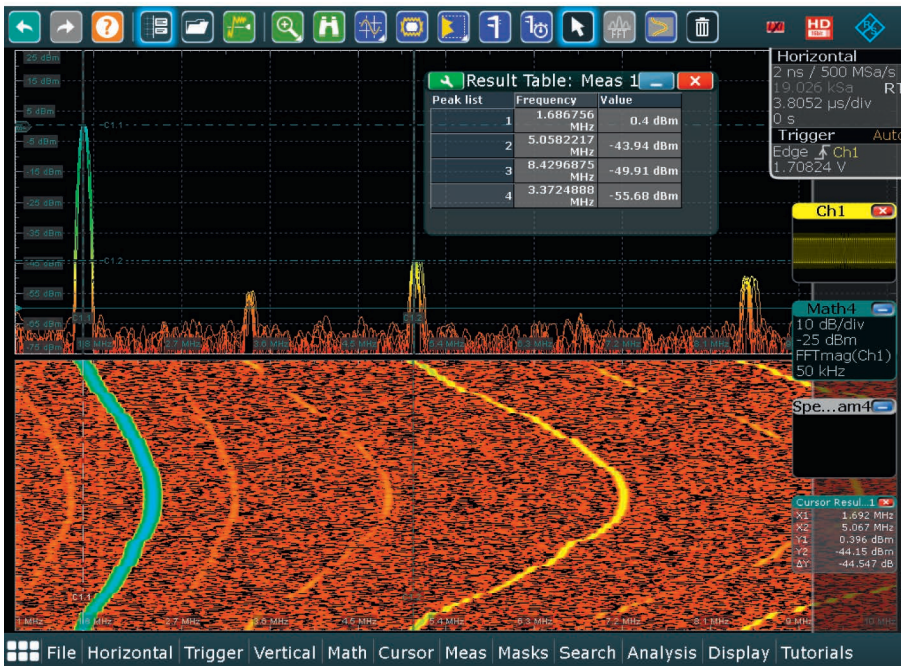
HD

Horizontal
2 ns / 500 MSa/s
19.026 kSa RT
3.8052 µs/div
0 s
Trigger Auto
Edge Ch1
1.70824 V

Result Table: Meas 1

| Peak list | Frequency | Value |
|---|---|---|
| 1 | 1.686756 MHz | 0.4 dBm |
| 2 | 5.0582217 MHz | -43.94 dBm |
| 3 | 8.4296875 MHz | -49.91 dBm |
| 4 | 3.3724888 MHz | -55.68 dBm |

25 dBm
15 dBm
5 dBm
-5 dBm
-15 dBm
-25 dBm
-35 dBm
-45 dBm
-55 dBm
-65 dBm
-75 dBm
C1.1
C1.2
1.8 MHz
2.7 MHz
3.6 MHz
4.5 MHz
5.4 MHz
6.3 MHz
7.2 MHz
8.1 MHz

Ch1

Math4
10 dB/div
-25 dBm
FFTmag(Ch1)
50 kHz

Spe...am4

Cursor Resul...1
X1 1.692 MHz
X2 5.067 MHz
Y1 0.396 dBm
Y2 -44.15 dBm
ΔY -44.547 dB

C1.1
1 MHz
1.8 MHz
2.7 MHz
3.6 MHz
4.5 MHz
5.4 MHz
6.3 MHz
7.2 MHz
8.1 MHz
9 MHz
10 MHz

File Horizontal Trigger Vertical Math Cursor Meas Masks Search Analysis Display Tutorials